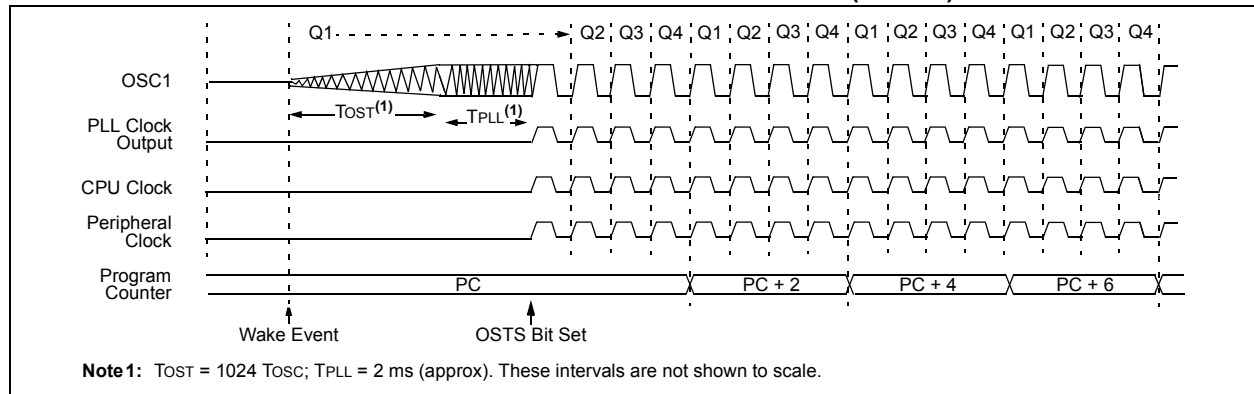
Q1 Q2 Q3 Q4 Q1 Q2 Q3 Q4 Q1 Q2 Q3 Q4 Q1 Q2 Q3 Q4

OSC1

$T_{OST}^{(1)}$ $T_{PLL}^{(1)}$

PLL Clock Output

CPU Clock

Peripheral Clock

Program Counter

PC PC + 2 PC + 4 PC + 6

Wake Event

OSTS Bit Set

**Note 1:** $T_{OST}$ = 1024 $T_{OSC}$; $T_{PLL}$ = 2 ms (approx). These intervals are not shown to scale.